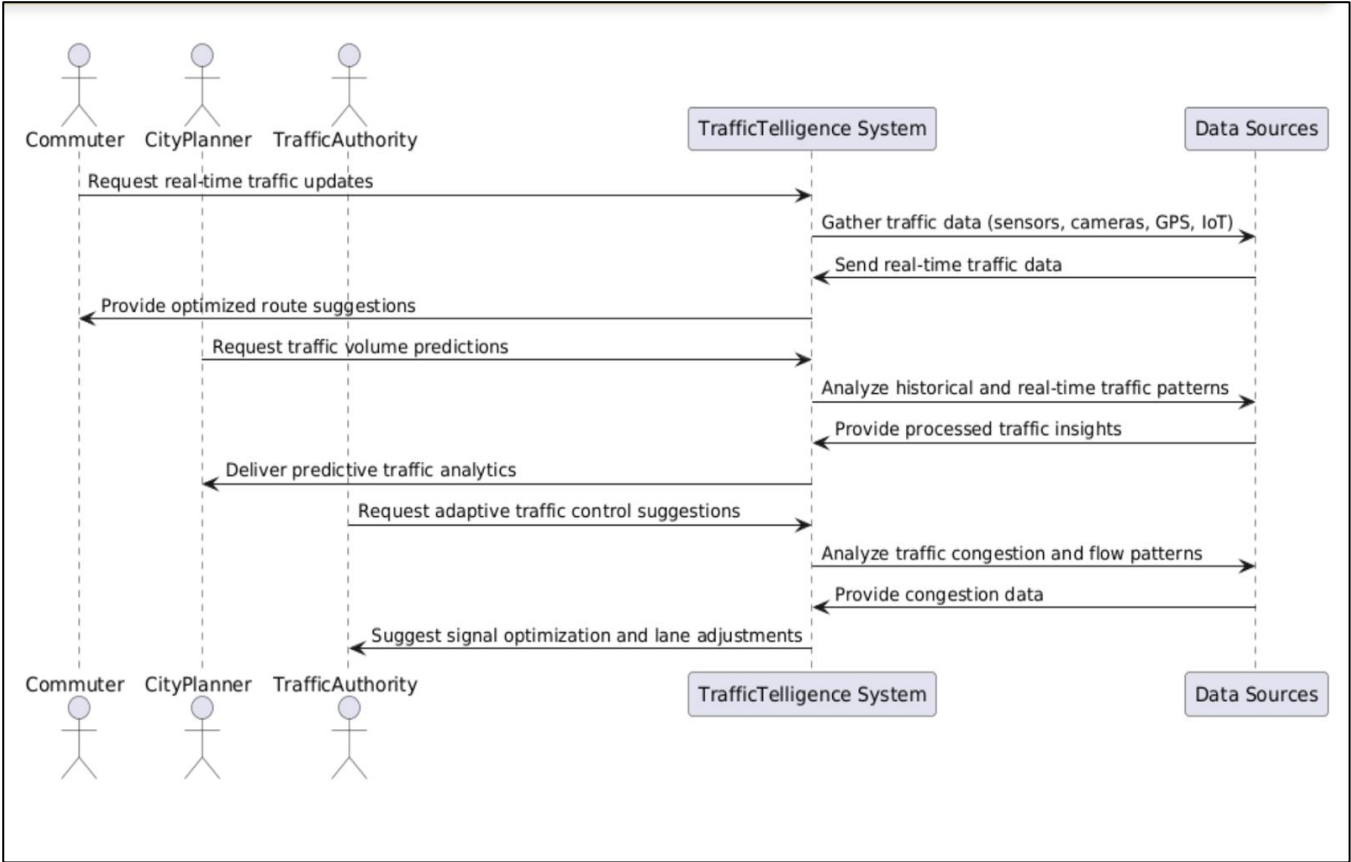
Commuter CityPlanner TrafficAuthority TrafficTelligence System Data Sources

Request real-time traffic updates

Gather traffic data (sensors, cameras, GPS, IoT)

Send real-time traffic data

Provide optimized route suggestions

Request traffic volume predictions

Analyze historical and real-time traffic patterns

Provide processed traffic insights

Deliver predictive traffic analytics

Request adaptive traffic control suggestions

Analyze traffic congestion and flow patterns

Provide congestion data

Suggest signal optimization and lane adjustments

Commuter CityPlanner TrafficAuthority TrafficTelligence System Data Sources